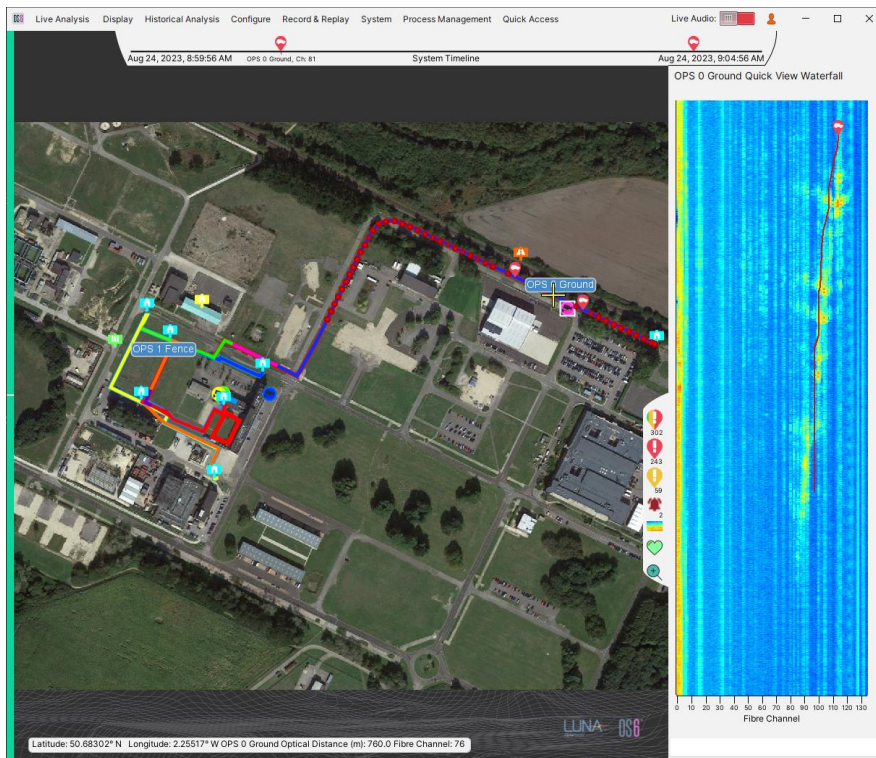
Live Analysis Display Historical Analysis Configure Record & Replay System Process Management Quick Access Live Audio:

Aug 24, 2023, 8:59:56 AM OPS 0 Ground, Ch: 81 System Timeline Aug 24, 2023, 9:04:56 AM

OPS 0 Ground Quick View Waterfall

OPS 0 Ground

OPS 1 Fence

302
243
59
2

0 10 20 30 40 50 60 70 80 90 100 110 120 130
Fibre Channel

LUNA OS6

Latitude: 50.68302° N Longitude: 2.25517° W OPS 0 Ground Optical Distance (m): 760.0 Fibre Channel: 76